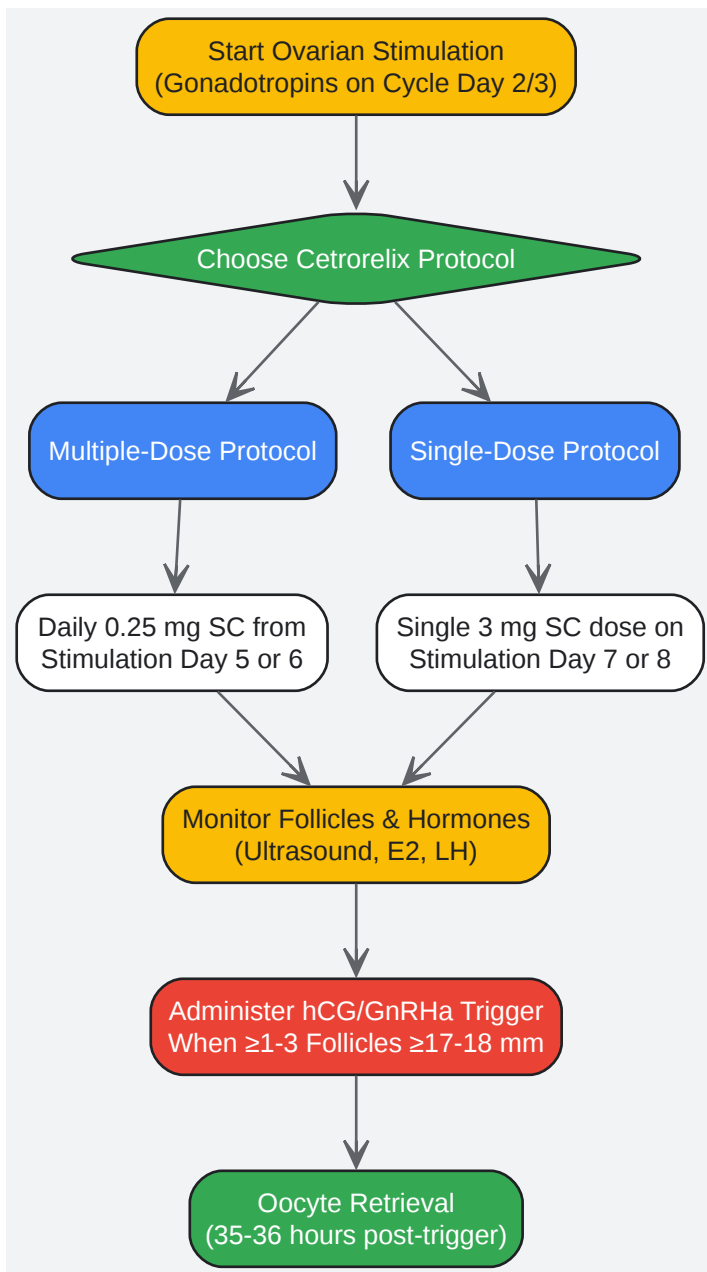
Start Ovarian Stimulation
(Gonadotropins on Cycle Day 2/3)

Choose Cetrorelix Protocol

Multiple-Dose Protocol

Single-Dose Protocol

Daily 0.25 mg SC from Stimulation Day 5 or 6

Single 3 mg SC dose on Stimulation Day 7 or 8

Monitor Follicles & Hormones
(Ultrasound, E2, LH)

Administer hCG/GnRHa Trigger
When ≥1-3 Follicles ≥17-18 mm

Oocyte Retrieval
(35-36 hours post-trigger)